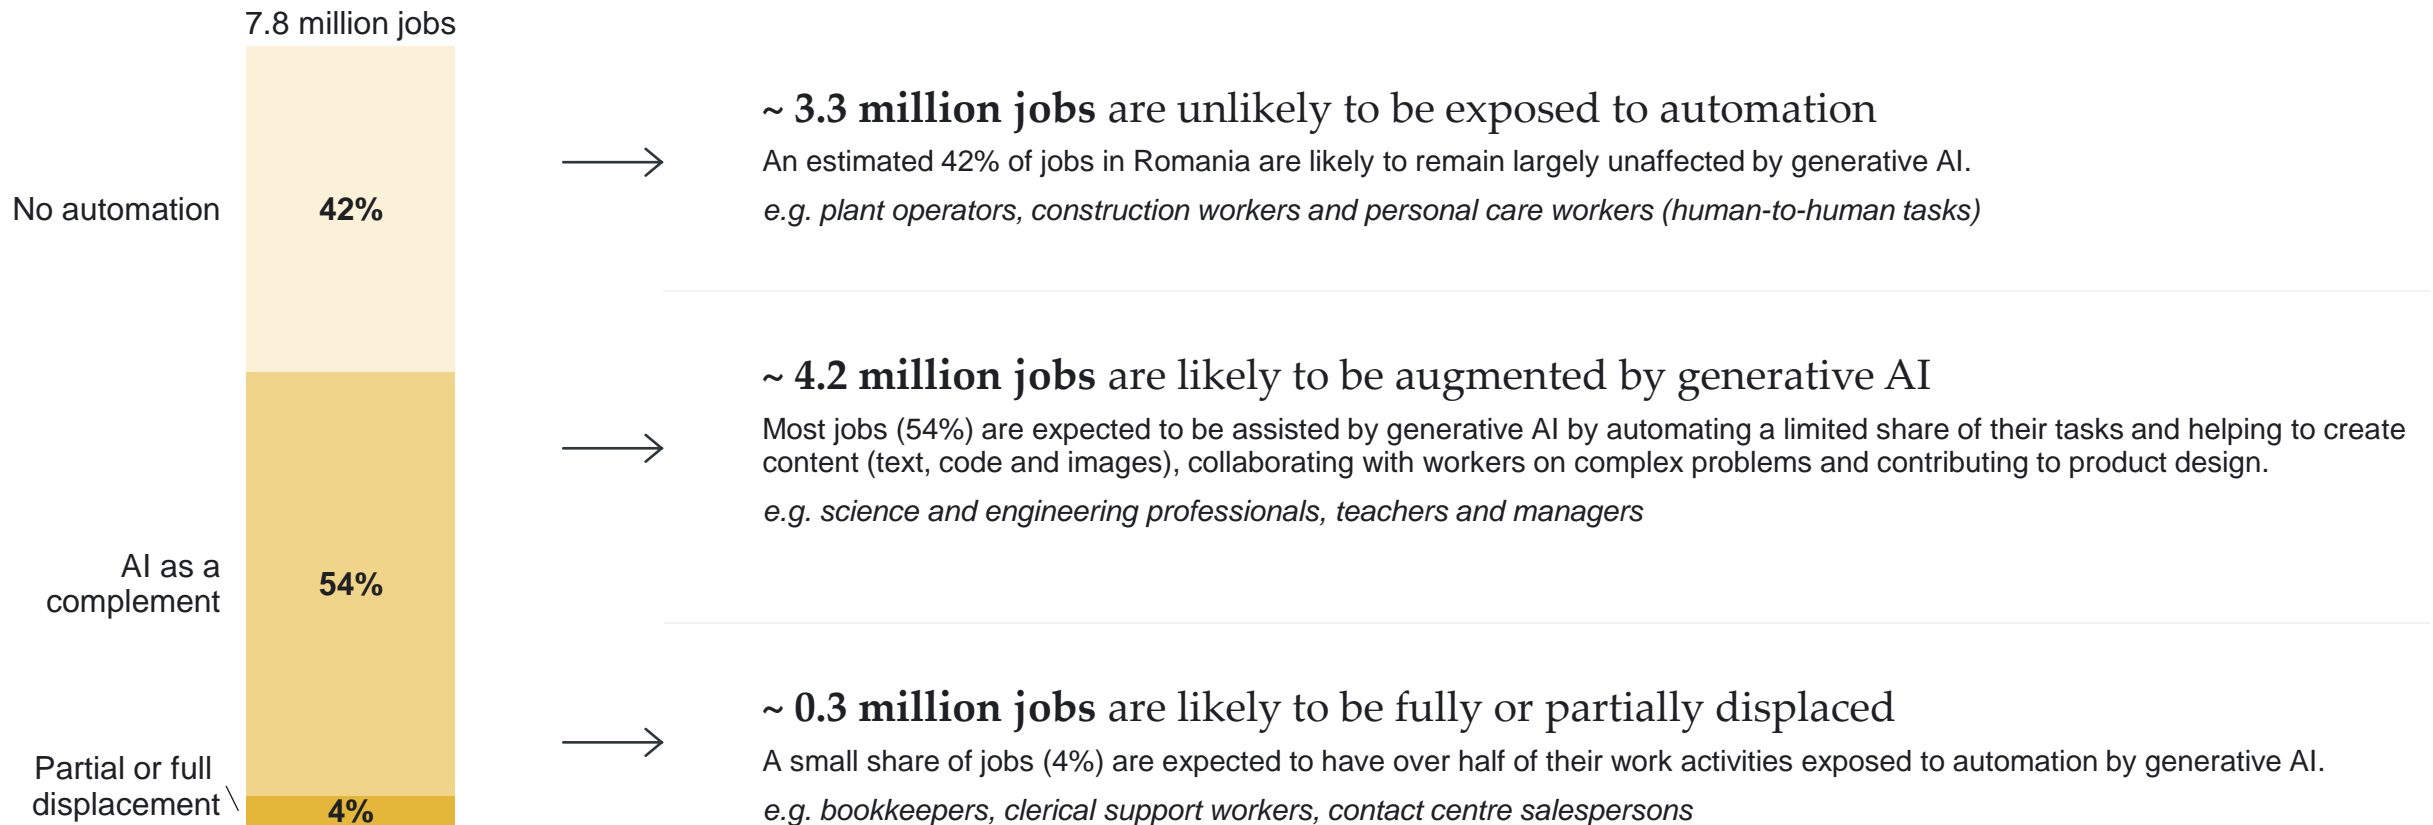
7.8 million jobs

No automation

42%

AI as a complement

54%

Partial or full displacement

4%

~ 3.3 million jobs are unlikely to be exposed to automation

An estimated 42% of jobs in Romania are likely to remain largely unaffected by generative AI.

e.g. plant operators, construction workers and personal care workers (human-to-human tasks)

~ 4.2 million jobs are likely to be augmented by generative AI

Most jobs (54%) are expected to be assisted by generative AI by automating a limited share of their tasks and helping to create content (text, code and images), collaborating with workers on complex problems and contributing to product design.

e.g. science and engineering professionals, teachers and managers

~ 0.3 million jobs are likely to be fully or partially displaced

A small share of jobs (4%) are expected to have over half of their work activities exposed to automation by generative AI.

e.g. bookkeepers, clerical support workers, contact centre salespersons